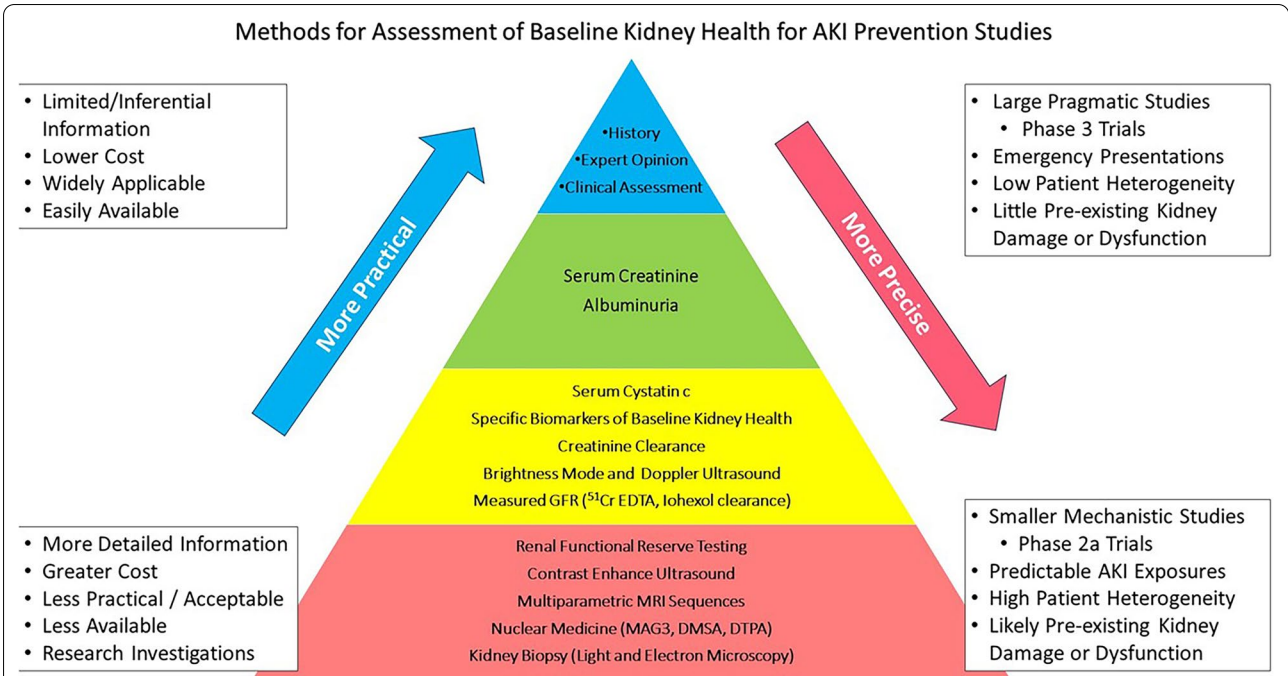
Methods for Assessment of Baseline Kidney Health for AKI Prevention Studies

• Limited/Inferential Information
• Lower Cost
• Widely Applicable
• Easily Available

More Practical

•History
•Expert Opinion
•Clinical Assessment

Serum Creatinine
Albuminuria

Serum Cystatin c
Specific Biomarkers of Baseline Kidney Health
Creatinine Clearance
Brightness Mode and Doppler Ultrasound
Measured GFR ($^{51}Cr$ EDTA, Iohexol clearance)

Renal Functional Reserve Testing
Contrast Enhance Ultrasound
Multiparametric MRI Sequences
Nuclear Medicine (MAG3, DMSA, DTPA)
Kidney Biopsy (Light and Electron Microscopy)

More Precise

• Large Pragmatic Studies
• Phase 3 Trials
• Emergency Presentations
• Low Patient Heterogeneity
• Little Pre-existing Kidney Damage or Dysfunction

• More Detailed Information
• Greater Cost
• Less Practical / Acceptable
• Less Available
• Research Investigations

• Smaller Mechanistic Studies
• Phase 2a Trials
• Predictable AKI Exposures
• High Patient Heterogeneity
• Likely Pre-existing Kidney Damage or Dysfunction